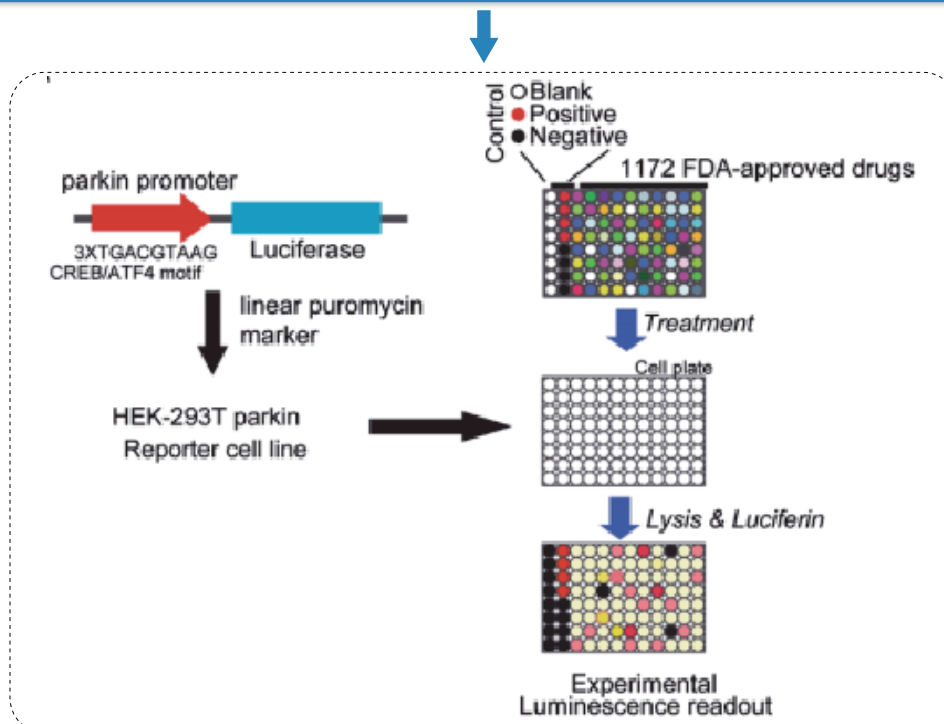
Control
Blank
Positive
Negative
1172 FDA-approved drugs

parkin promoter
3XTGACGTAAG
CREB/ATF4 motif
Luciferase

linear puromycin marker

HEK-293T parkin
Reporter cell line

Treatment
Cell plate

Lysis & Luciferin

Experimental
Luminescence readout